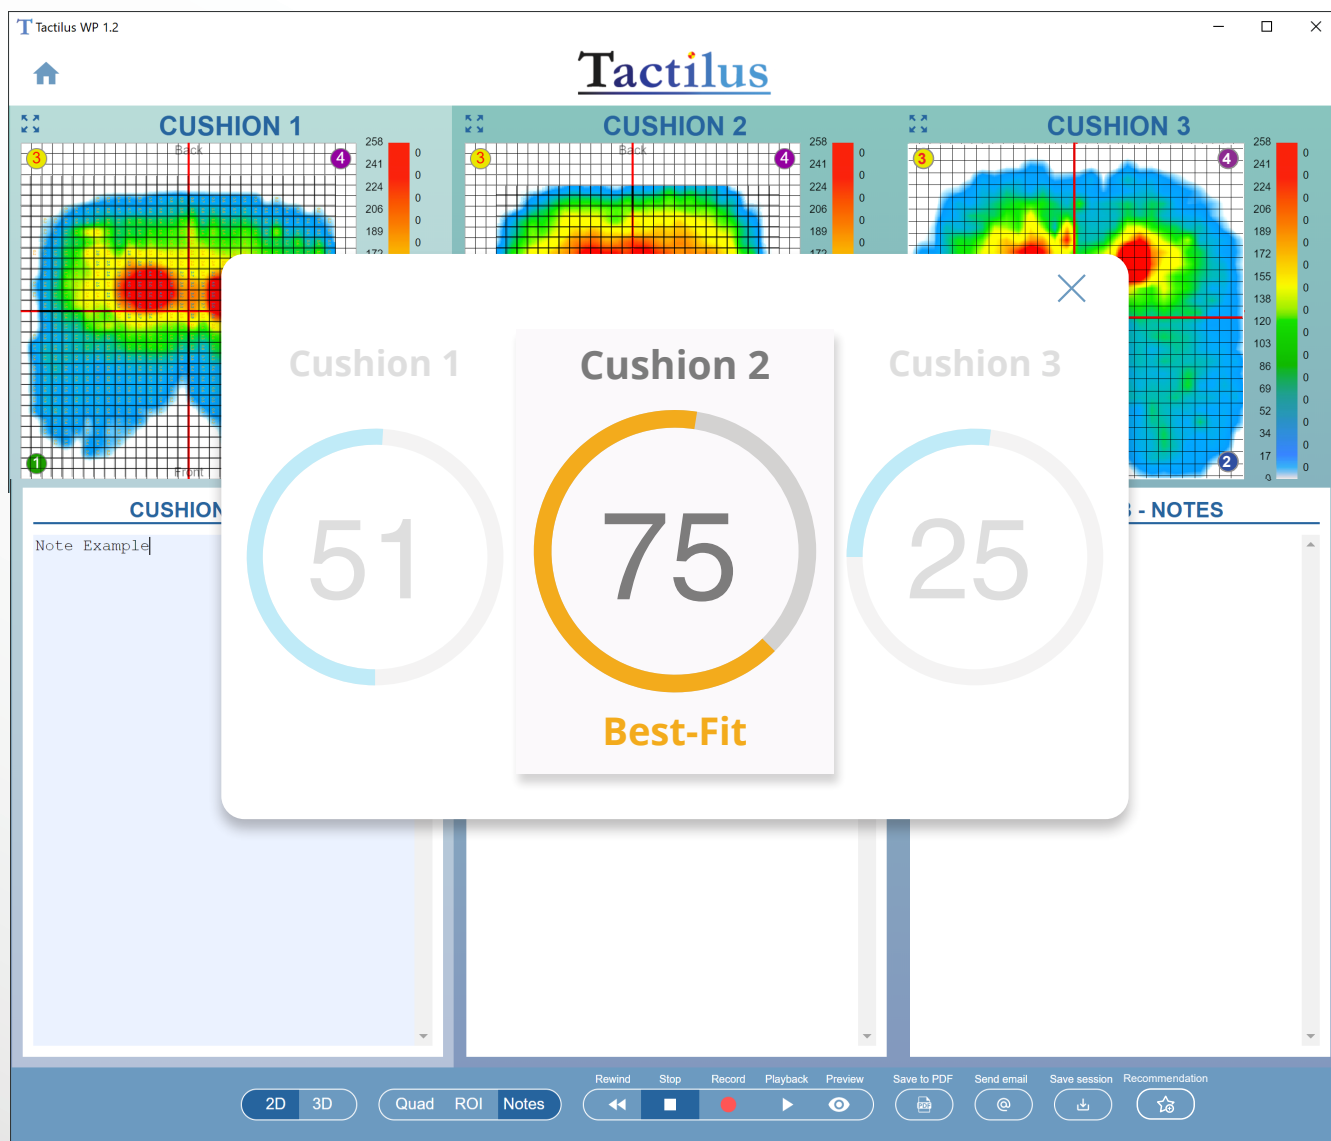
Tactilus WP 1.2

Tactilus

CUSHION 1
3
4
Back
258 241 224 206 189 172
0 0 0 0 0
1
Front

CUSHION 2
3
4
Back
258 241 224 206 189 172
0 0 0 0 0

CUSHION 3
3
4
258 241 224 206 189 172 155 138 120 103 86 69 52 34 17 0
0 0 0 0 0 0 0 0 0 0 0 0 0 0 0
2

CUSHION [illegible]
Note Example

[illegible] - NOTES

Cushion 1
51

Cushion 2
75
Best-Fit

Cushion 3
25

2D 3D
Quad ROI Notes
Rewind Stop Record Playback Preview
Save to PDF Send email Save session Recommendation